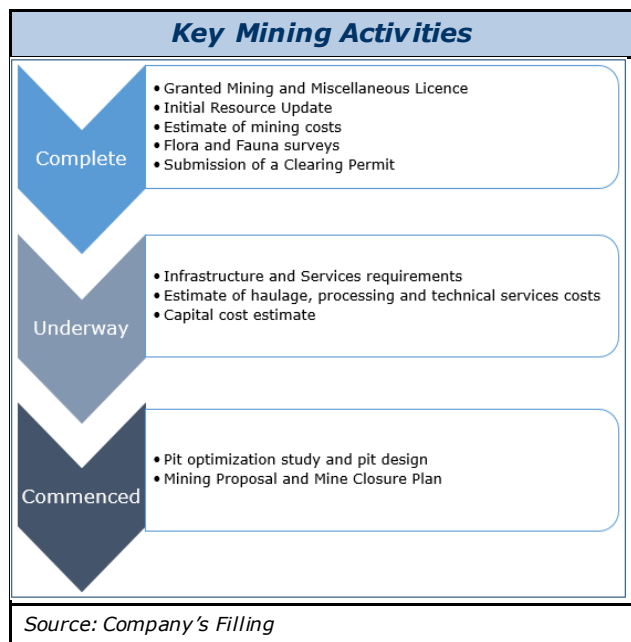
Key Mining Activities

Complete

• Granted Mining and Miscellaneous Licence
• Initial Resource Update
• Estimate of mining costs
• Flora and Fauna surveys
• Submission of a Clearing Permit

Underway

• Infrastructure and Services requirements
• Estimate of haulage, processing and technical services costs
• Capital cost estimate

Commenced

• Pit optimization study and pit design
• Mining Proposal and Mine Closure Plan

Source: Company's Filling